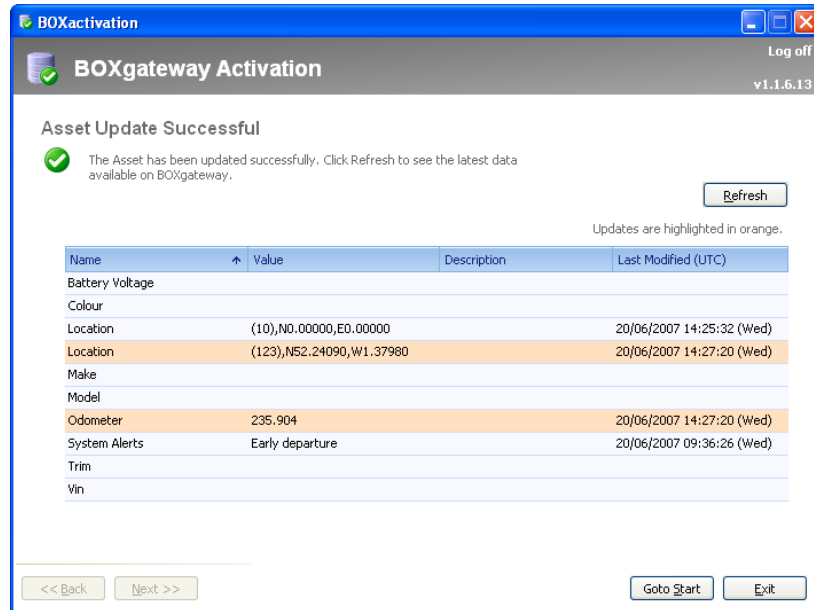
BOXactivation

BOXgateway Activation

Log off

v1.1.6.13

Asset Update Successful

The Asset has been updated successfully. Click Refresh to see the latest data available on BOXgateway.

Refresh

Updates are highlighted in orange.

| Name | Value | Description | Last Modified (UTC) |
|---|---|---|---|
| Battery Voltage | | | |
| Colour | | | |
| Location | (10),N0.00000,E0.00000 | | 20/06/2007 14:25:32 (Wed) |
| Location | (123),N52.24090,W1.37980 | | 20/06/2007 14:27:20 (Wed) |
| Make | | | |
| Model | | | |
| Odometer | 235.904 | | 20/06/2007 14:27:20 (Wed) |
| System Alerts | Early departure | | 20/06/2007 09:36:26 (Wed) |
| Trim | | | |
| Vin | | | |

<< Back

Next >>

Goto Start

Exit